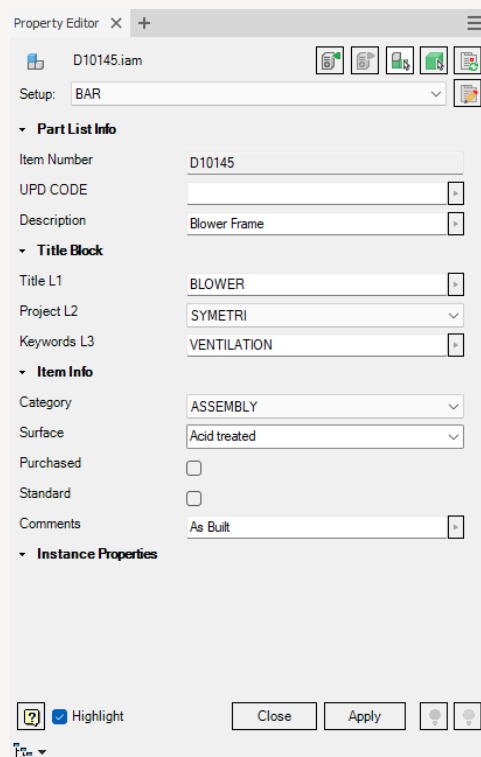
Property Editor × +

D10145.iam

Setup: BAR

Part List Info

Item Number D10145

UPD CODE

Description Blower Frame

Title Block

Title L1 BLOWER

Project L2 SYMETRI

Keywords L3 VENTILATION

Item Info

Category ASSEMBLY

Surface Acid treated

Purchased

Standard

Comments As Built

Instance Properties

Highlight

Close

Apply